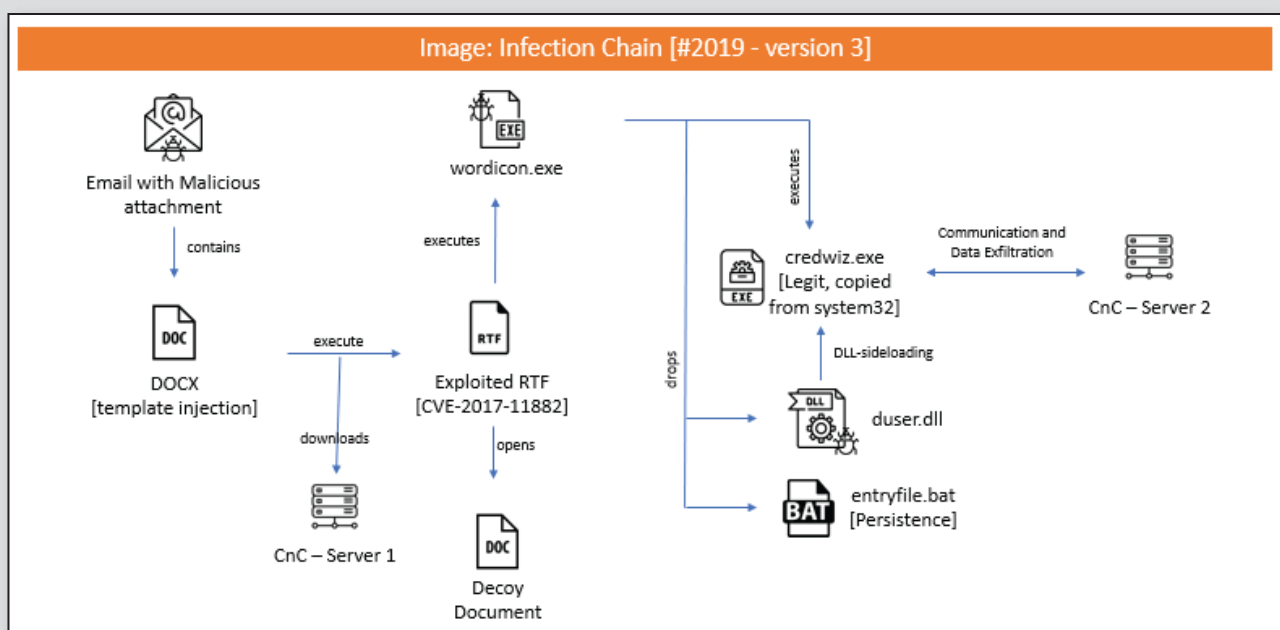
Image: Infection Chain [#2019 - version 3]

Email with Malicious attachment

contains

DOC

DOCX
[template injection]

execute

downloads

CnC – Server 1

EXE

wordicon.exe

executes

RTF

Exploited RTF
[CVE-2017-11882]

opens

DOC

Decoy Document

drops

executes

EXE

credwiz.exe
[Legit, copied from system32]

Communication and Data Exfiltration

CnC – Server 2

DLL-sideloading

DLL

duser.dll

BAT

entryfile.bat
[Persistence]